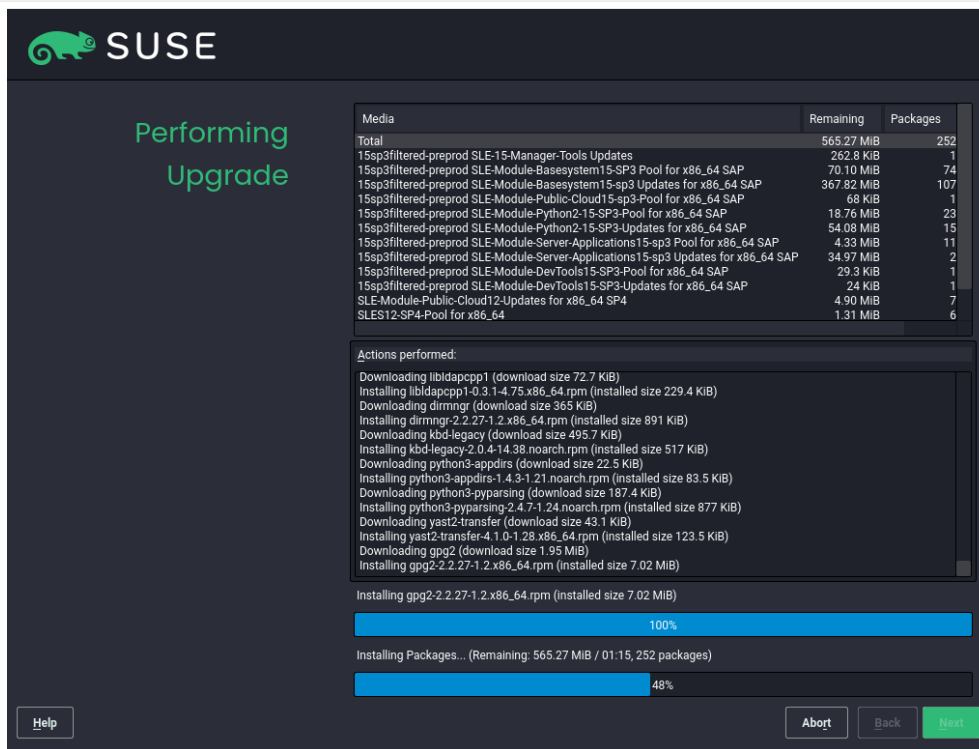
SUSE

Performing Upgrade

| Media | Remaining | Packages |
|---|---|---|
| Total | 565.27 MiB | 252 |
| 15sp3filtered-preprod SLE-15-Manager-Tools Updates | 262.8 KiB | 1 |
| 15sp3filtered-preprod SLE-Module-Basesystem15-SP3 Pool for x86_64 SAP | 70.10 MiB | 74 |
| 15sp3filtered-preprod SLE-Module-Basesystem15-sp3 Updates for x86_64 SAP | 367.82 MiB | 107 |
| 15sp3filtered-preprod SLE-Module-Public-Cloud15-sp3-Pool for x86_64 SAP | 68 KiB | 1 |
| 15sp3filtered-preprod SLE-Module-Python2-15-SP3-Pool for x86_64 SAP | 18.76 MiB | 23 |
| 15sp3filtered-preprod SLE-Module-Python2-15-SP3-Updates for x86_64 SAP | 54.08 MiB | 15 |
| 15sp3filtered-preprod SLE-Module-Server-Applications15-sp3 Pool for x86_64 SAP | 4.33 MiB | 11 |
| 15sp3filtered-preprod SLE-Module-Server-Applications15-sp3 Updates for x86_64 SAP | 34.97 MiB | 2 |
| 15sp3filtered-preprod SLE-Module-DevTools15-SP3-Pool for x86_64 SAP | 29.3 KiB | 1 |
| 15sp3filtered-preprod SLE-Module-DevTools15-SP3-Updates for x86_64 SAP | 24 KiB | 1 |
| SLE-Module-Public-Cloud12-Updates for x86_64 SP4 | 4.90 MiB | 7 |
| SLES12-SP4-Pool for x86_64 | 1.31 MiB | 6 |

Actions performed:
Downloading libldapcpp1 (download size 72.7 KiB)
Installing libldapcpp1-0.3.1-4.75.x86_64.rpm (installed size 229.4 KiB)
Downloading dirmngr (download size 365 KiB)
Installing dirmngr-2.2.27-1.2.x86_64.rpm (installed size 891 KiB)
Downloading kbd-legacy (download size 495.7 KiB)
Installing kbd-legacy-2.0.4-14.38.noarch.rpm (installed size 517 KiB)
Downloading python3-appdirs (download size 22.5 KiB)
Installing python3-appdirs-1.4.3-1.21.noarch.rpm (installed size 83.5 KiB)
Downloading python3-pyparsing (download size 187.4 KiB)
Installing python3-pyparsing-2.4.7-1.24.noarch.rpm (installed size 877 KiB)
Downloading yast2-transfer (download size 43.1 KiB)
Installing yast2-transfer-4.1.0-1.28.x86_64.rpm (installed size 123.5 KiB)
Downloading gpg2 (download size 1.95 MiB)
Installing gpg2-2.2.27-1.2.x86_64.rpm (installed size 7.02 MiB)

Installing gpg2-2.2.27-1.2.x86_64.rpm (installed size 7.02 MiB)

100%

Installing Packages... (Remaining: 565.27 MiB / 01:15, 252 packages)

48%

Help

Abort

Back

Next